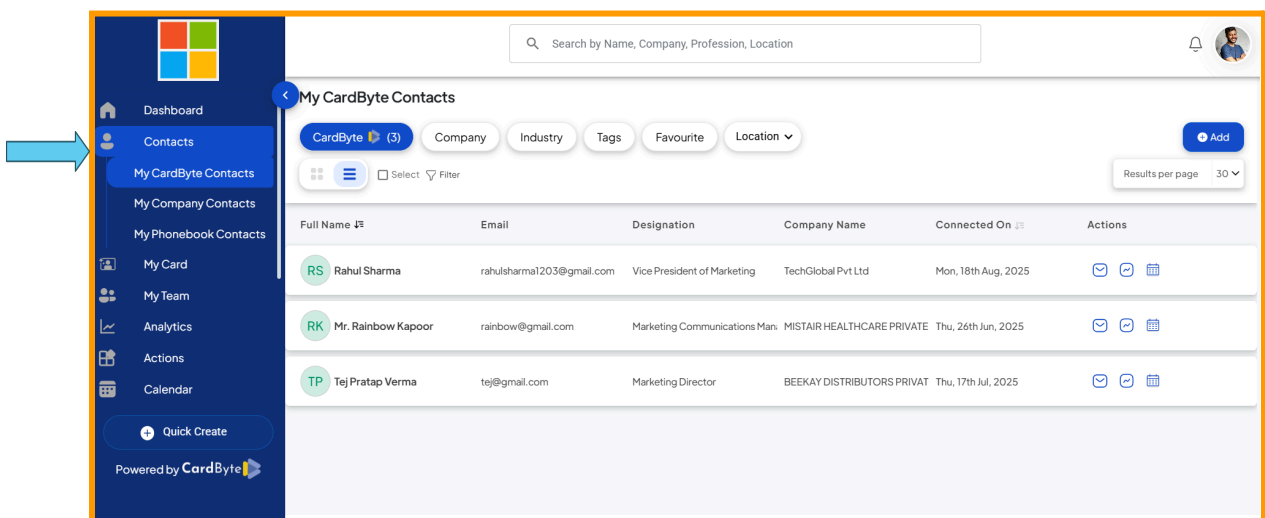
Dashboard
Contacts
My CardByte Contacts
My Company Contacts
My Phonebook Contacts
My Card
My Team
Analytics
Actions
Calendar
Quick Create
Powered by CardByte

Search by Name, Company, Profession, Location

My CardByte Contacts

CardByte (3) Company Industry Tags Favourite Location

Add

Select Filter

Results per page 30

| Full Name | Email | Designation | Company Name | Connected On | Actions |
|---|---|---|---|---|---|
| RS Rahul Sharma | rahulsharma1203@gmail.com | Vice President of Marketing | TechGlobal Pvt Ltd | Mon, 18th Aug, 2025 | |
| RK Mr. Rainbow Kapoor | rainbow@gmail.com | Marketing Communications Man | MISTAIR HEALTHCARE PRIVATE | Thu, 26th Jun, 2025 | |
| TP Tej Pratap Verma | tej@gmail.com | Marketing Director | BEEKAY DISTRIBUTORS PRIVAT | Thu, 17th Jul, 2025 | |